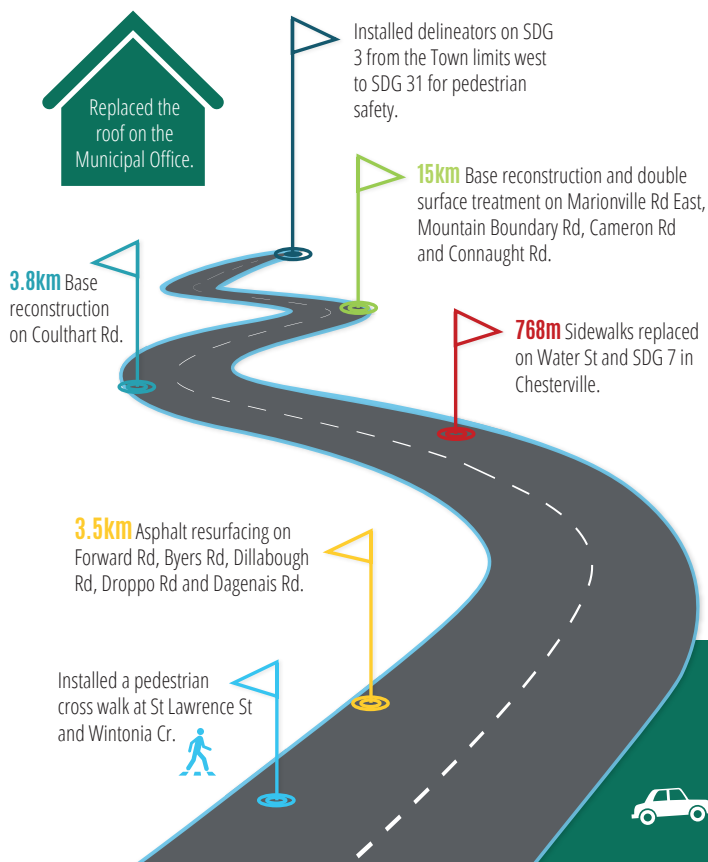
Replaced the roof on the Municipal Office.

Installed delineators on SDG 3 from the Town limits west to SDG 31 for pedestrian safety.

15km Base reconstruction and double surface treatment on Marionville Rd East, Mountain Boundary Rd, Cameron Rd and Connaught Rd.

3.8km Base reconstruction on Coulthart Rd.

768m Sidewalks replaced on Water St and SDG 7 in Chesterville.

3.5km Asphalt resurfacing on Forward Rd, Byers Rd, Dillabough Rd, Droppo Rd and Dagenais Rd.

Installed a pedestrian cross walk at St Lawrence St and Wintonia Cr.